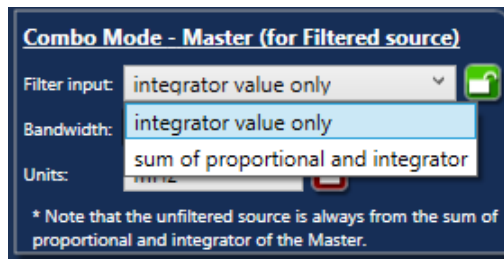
Combo Mode - Master (for Filtered source)

Filter input: integrator value only

integrator value only

sum of proportional and integrator

Bandwidth:

Units: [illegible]

* Note that the unfiltered source is always from the sum of proportional and integrator of the Master.